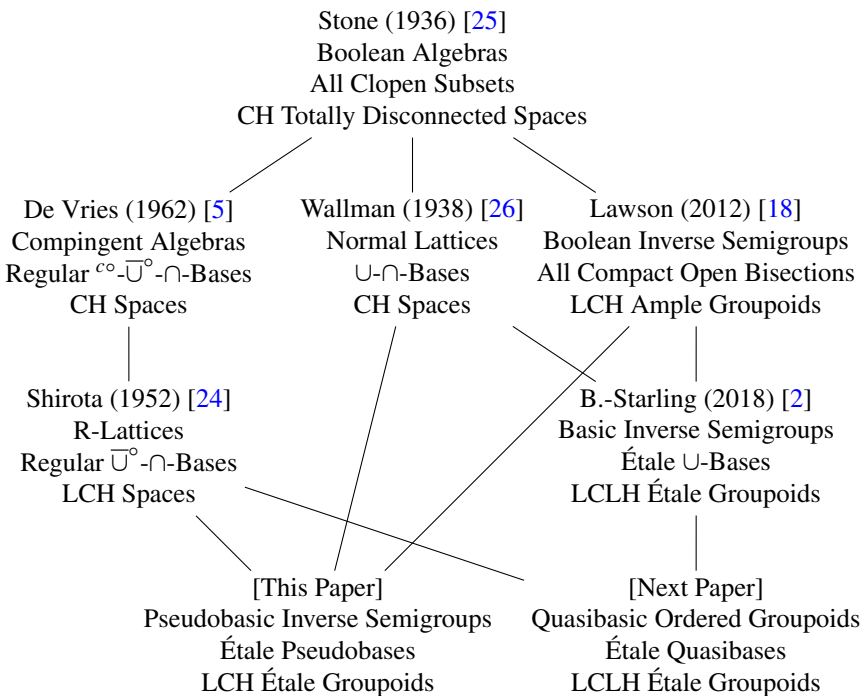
Stone (1936) [25]
Boolean Algebras
All Clopen Subsets
CH Totally Disconnected Spaces

De Vries (1962) [5]
Compingent Algebras
Regular $^{c\circ}$-$\overline{\cup}^{\circ}$-$\cap$-Bases
CH Spaces

Wallman (1938) [26]
Normal Lattices
$\cup$-$\cap$-Bases
CH Spaces

Lawson (2012) [18]
Boolean Inverse Semigroups
All Compact Open Bisections
LCH Ample Groupoids

Shirota (1952) [24]
R-Lattices
Regular $\overline{\cup}^{\circ}$-$\cap$-Bases
LCH Spaces

B.-Starling (2018) [2]
Basic Inverse Semigroups
Étale $\cup$-Bases
LCLH Étale Groupoids

[This Paper]
Pseudobasic Inverse Semigroups
Étale Pseudobases
LCH Étale Groupoids

[Next Paper]
Quasibasic Ordered Groupoids
Étale Quasibases
LCLH Étale Groupoids